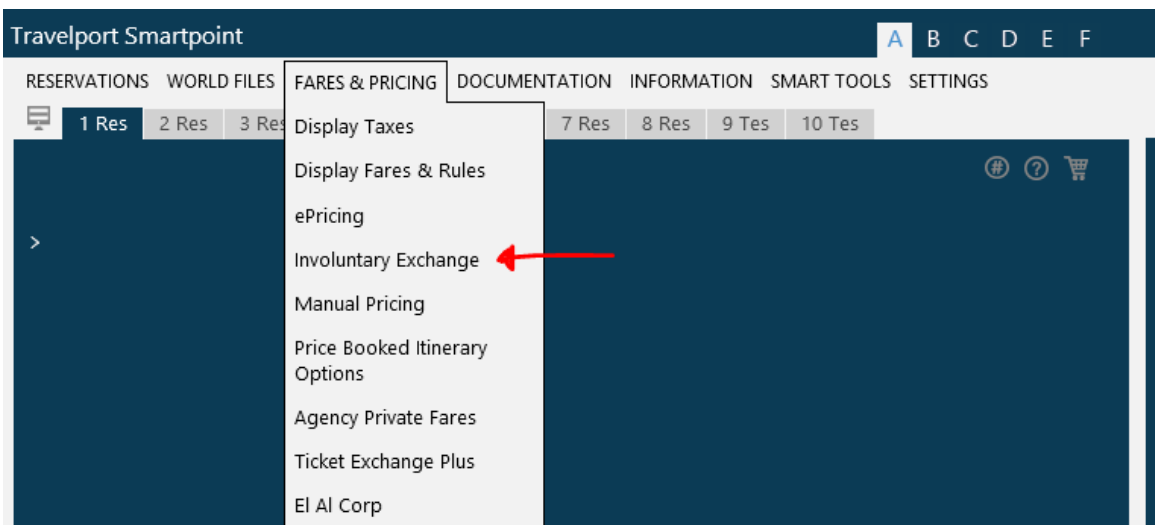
Travelport Smartpoint

A B C D E F

RESERVATIONS WORLD FILES FARES & PRICING DOCUMENTATION INFORMATION SMART TOOLS SETTINGS

1 Res 2 Res 3 Res 7 Res 8 Res 9 Tes 10 Tes

Display Taxes
Display Fares & Rules
ePricing
Involuntary Exchange
Manual Pricing
Price Booked Itinerary Options
Agency Private Fares
Ticket Exchange Plus
El Al Corp

>

#